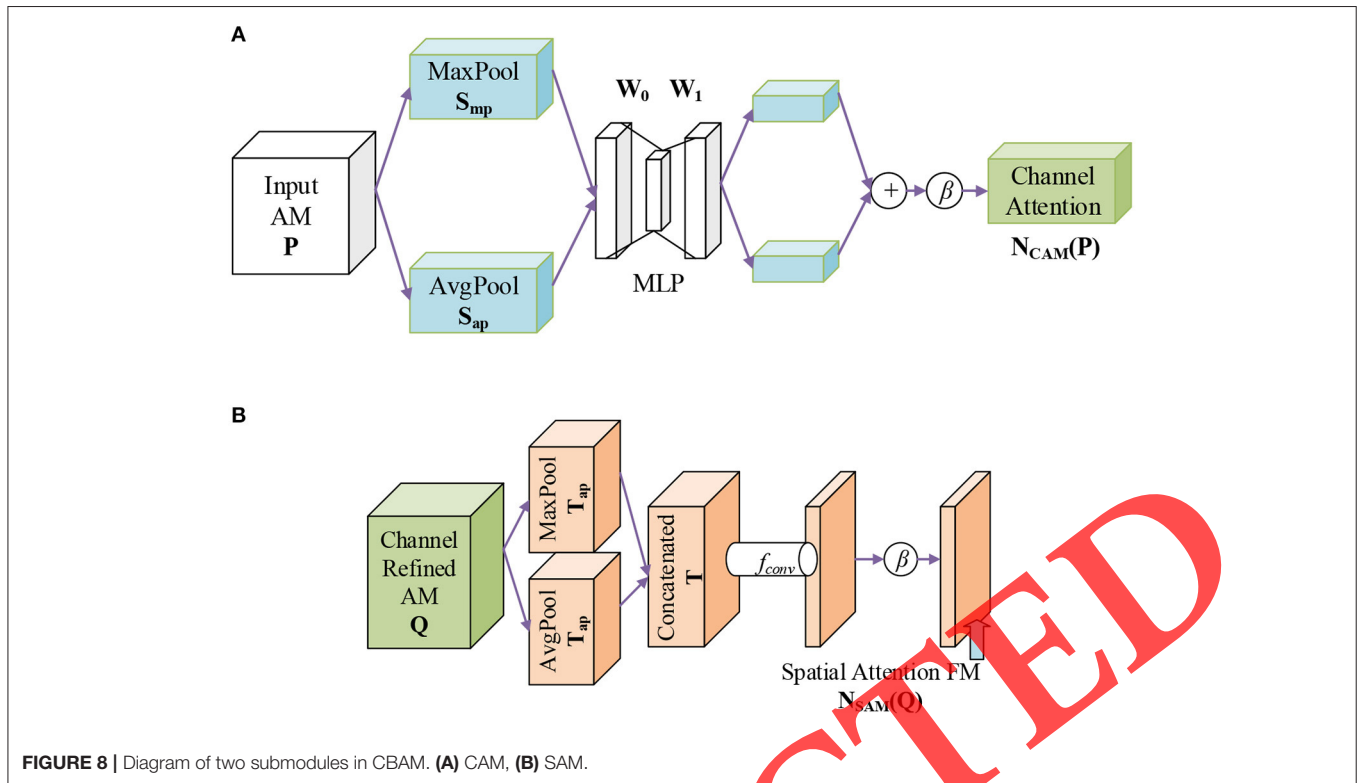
A

Input AM **P**

MaxPool $\mathbf{S_{mp}}$

AvgPool $\mathbf{S_{ap}}$

$\mathbf{W_0}$ $\mathbf{W_1}$

MLP

$+$ $\beta$

Channel Attention

$\mathbf{N_{CAM}(P)}$

B

Channel Refined AM **Q**

MaxPool $\mathbf{T_{ap}}$

AvgPool $\mathbf{T_{ap}}$

Concatenated **T**

$f_{conv}$

$\beta$

Spatial Attention FM

$\mathbf{N_{SAM}(Q)}$

CTED

**FIGURE 8 |** Diagram of two submodules in CBAM. **(A)** CAM, **(B)** SAM.